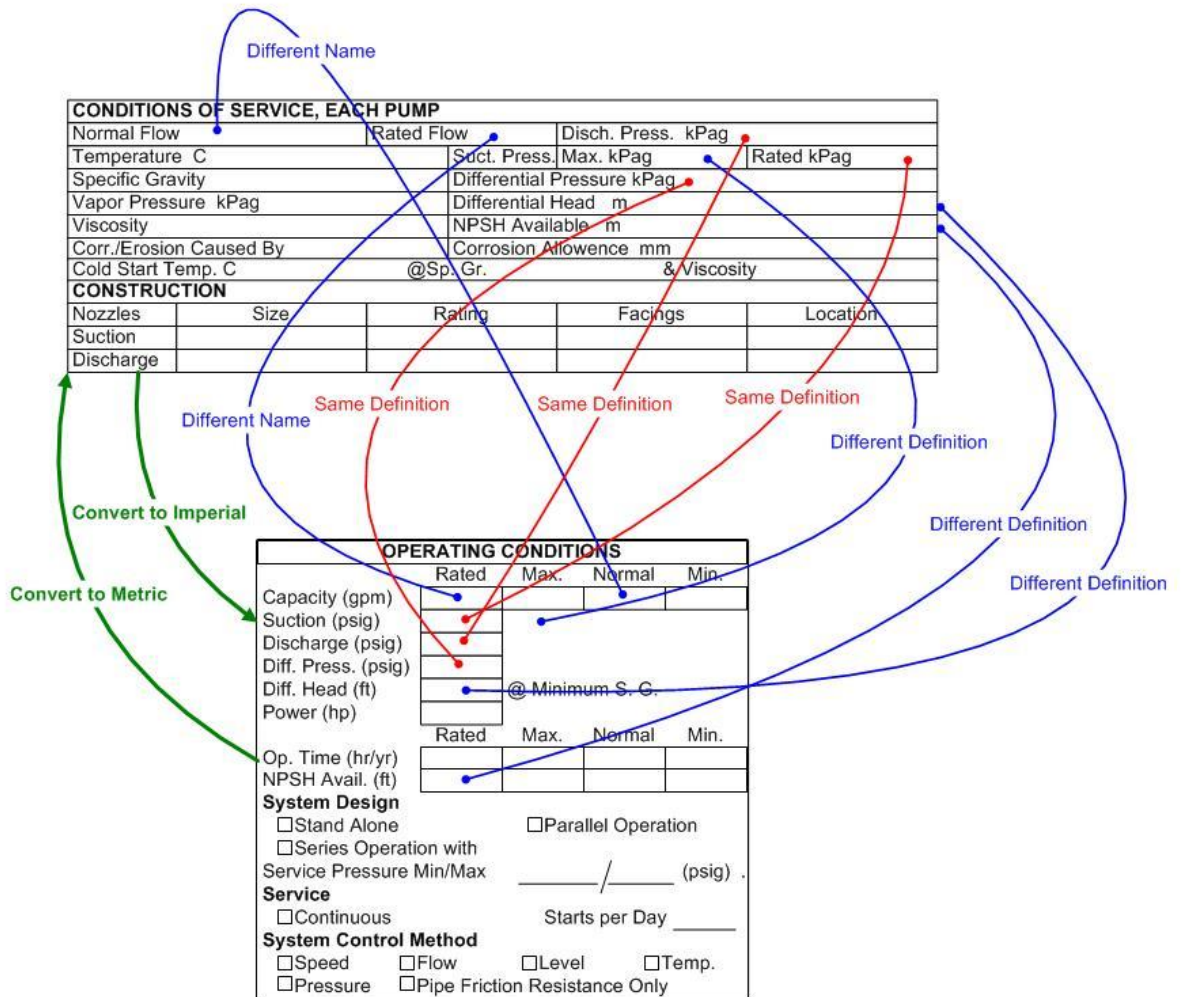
Different Name

| CONDITIONS OF SERVICE, EACH PUMP | | | |
|---|---|---|---|
| Normal Flow | Rated Flow | Disch. Press. kPag | |
| Temperature C | Suct. Press. | Max. kPag | Rated kPag |
| Specific Gravity | Differential Pressure kPag | | |
| Vapor Pressure kPag | Differential Head m | | |
| Viscosity | NPSH Available m | | |
| Corr./Erosion Caused By | Corrosion Allowence mm | | |
| Cold Start Temp. C | @Sp. Gr. | & Viscosity | |

| CONSTRUCTION | | | | |
|---|---|---|---|---|
| Nozzles | Size | Rating | Facings | Location |
| Suction | | | | |
| Discharge | | | | |

Different Name
Same Definition
Same Definition
Same Definition
Different Definition
Different Definition
Different Definition
Convert to Imperial
Convert to Metric

OPERATING CONDITIONS

| | Rated | Max. | Normal | Min. |
|---|---|---|---|---|
| Capacity (gpm) | | | | |
| Suction (psig) | | | | |
| Discharge (psig) | | | | |
| Diff. Press. (psig) | | | | |
| Diff. Head (ft) | | @ Minimum S. G. | | |
| Power (hp) | | | | |

| | Rated | Max. | Normal | Min. |
|---|---|---|---|---|
| Op. Time (hr/yr) | | | | |
| NPSH Avail. (ft) | | | | |

System Design
☐Stand Alone ☐Parallel Operation
☐Series Operation with
Service Pressure Min/Max _______/______ (psig) .
Service
☐Continuous Starts per Day _____
System Control Method
☐Speed ☐Flow ☐Level ☐Temp.
☐Pressure ☐Pipe Friction Resistance Only